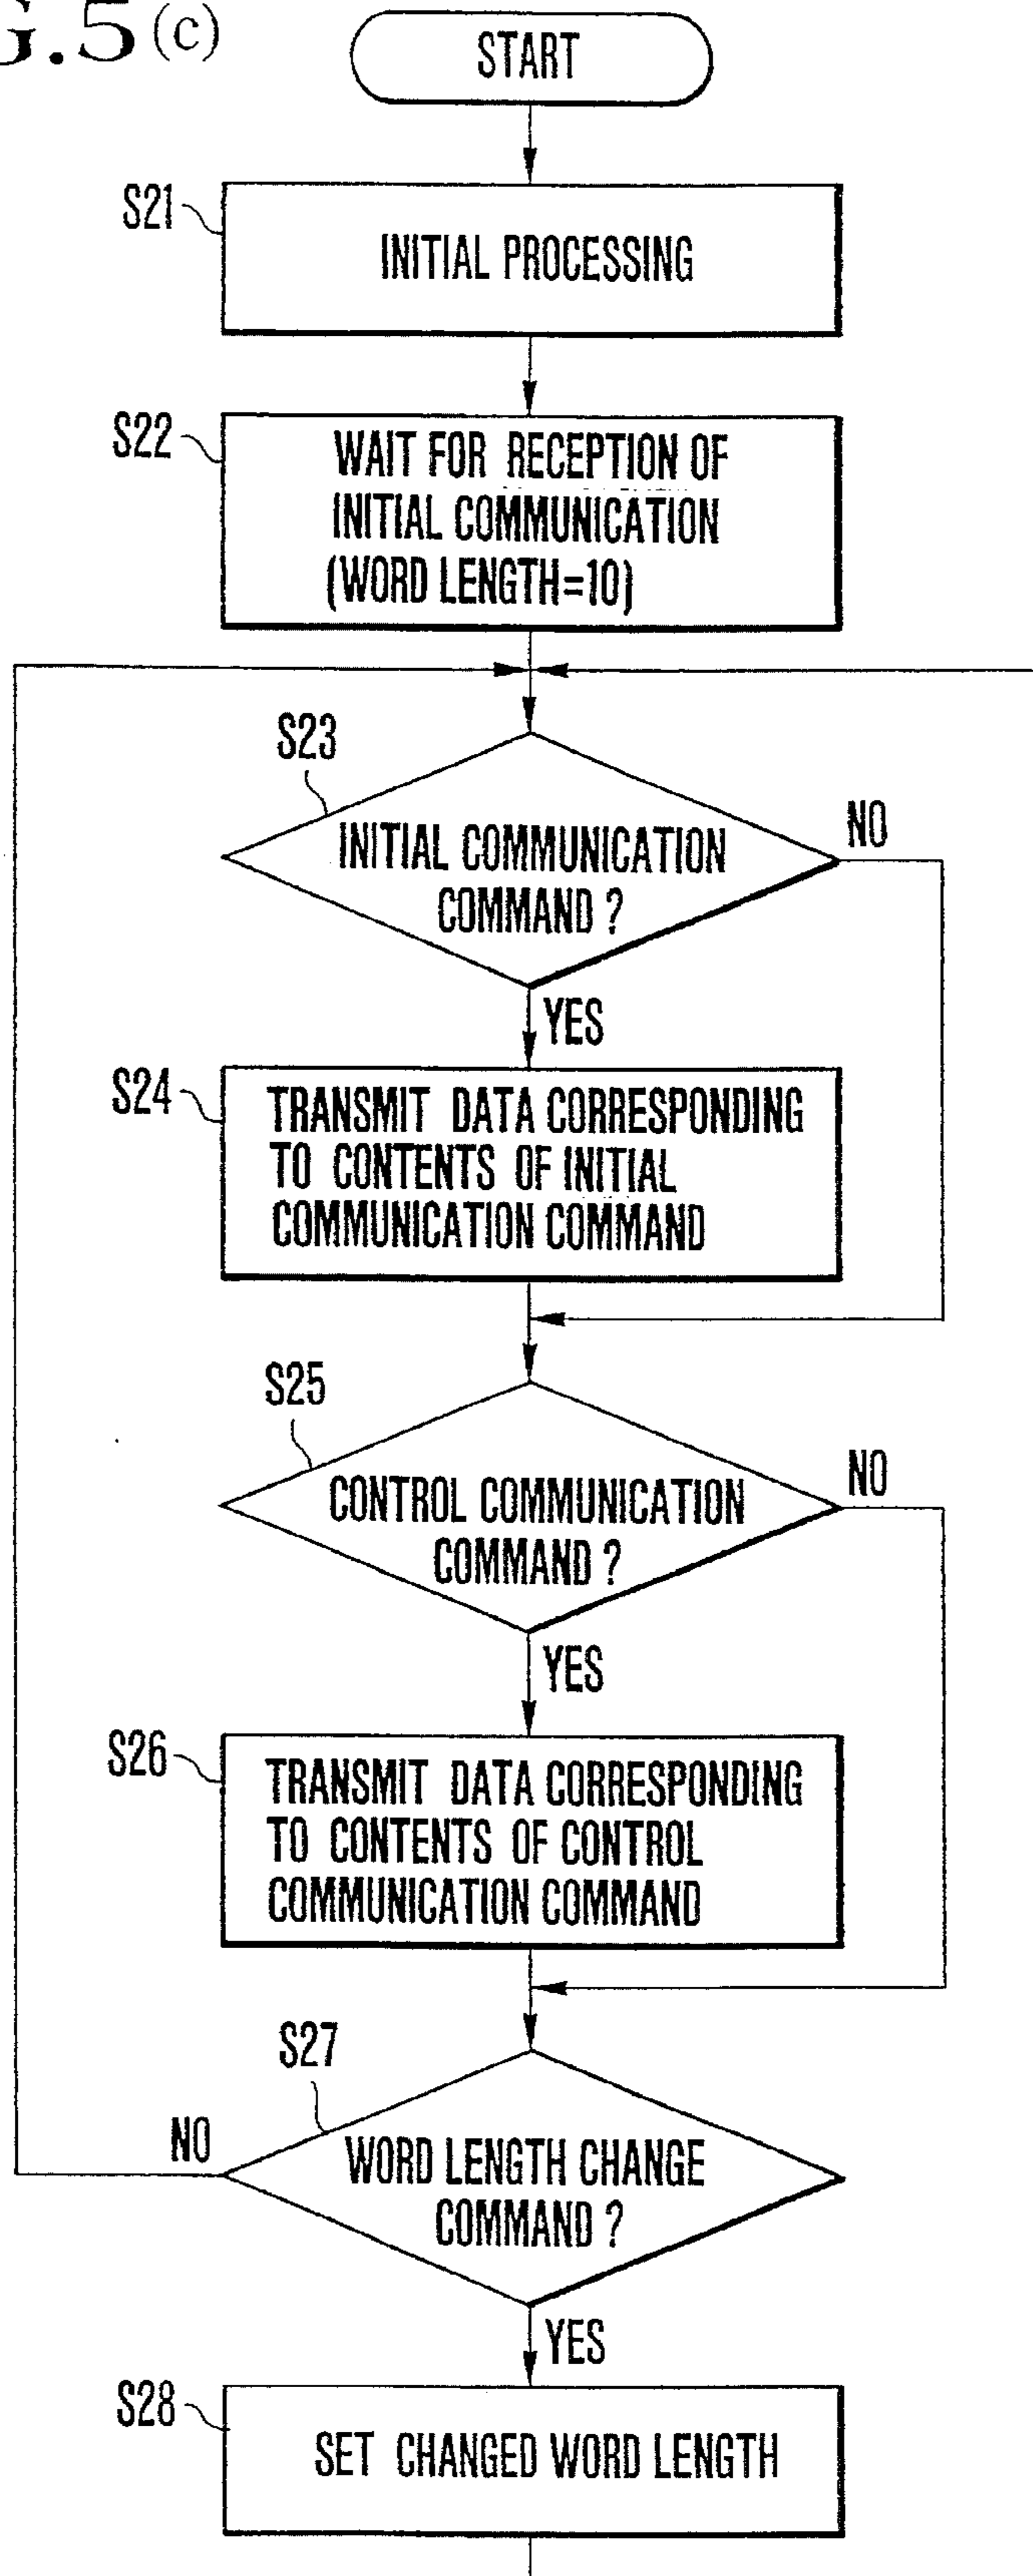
G.5(c)

START

S21 INITIAL PROCESSING

S22 WAIT FOR RECEPTION OF INITIAL COMMUNICATION (WORD LENGTH=10)

S23 INITIAL COMMUNICATION COMMAND ?

NO

YES

S24 TRANSMIT DATA CORRESPONDING TO CONTENTS OF INITIAL COMMUNICATION COMMAND

S25 CONTROL COMMUNICATION COMMAND ?

NO

YES

S26 TRANSMIT DATA CORRESPONDING TO CONTENTS OF CONTROL COMMUNICATION COMMAND

S27 WORD LENGTH CHANGE COMMAND ?

NO

YES

S28 SET CHANGED WORD LENGTH